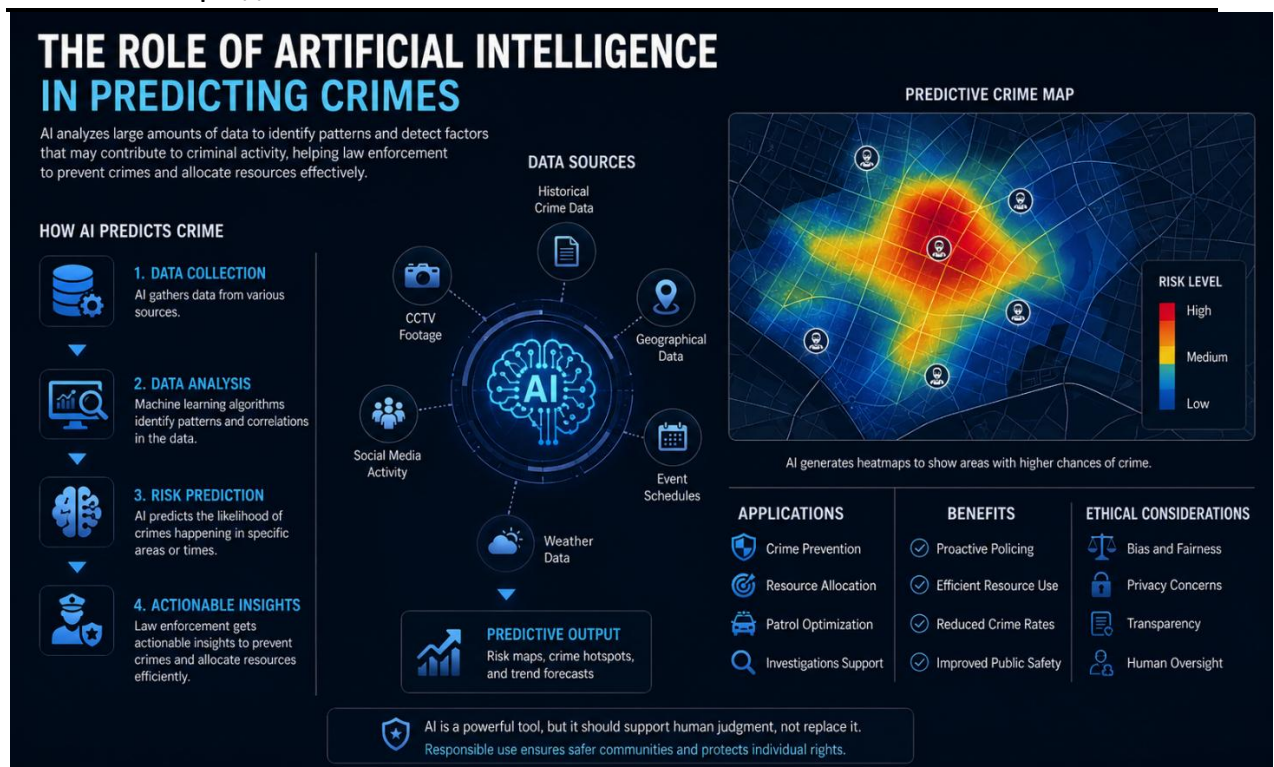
THE ROLE OF ARTIFICIAL INTELLIGENCE IN PREDICTING CRIMES

AI analyzes large amounts of data to identify patterns and detect factors that may contribute to criminal activity, helping law enforcement to prevent crimes and allocate resources effectively.

HOW AI PREDICTS CRIME

1. DATA COLLECTION
AI gathers data from various sources.

2. DATA ANALYSIS
Machine learning algorithms identify patterns and correlations in the data.

3. RISK PREDICTION
AI predicts the likelihood of crimes happening in specific areas or times.

4. ACTIONABLE INSIGHTS
Law enforcement gets actionable insights to prevent crimes and allocate resources efficiently.

DATA SOURCES

Historical Crime Data

CCTV Footage

Geographical Data

AI

Social Media Activity

Event Schedules

Weather Data

PREDICTIVE OUTPUT
Risk maps, crime hotspots, and trend forecasts

PREDICTIVE CRIME MAP

RISK LEVEL
High
Medium
Low

AI generates heatmaps to show areas with higher chances of crime.

| APPLICATIONS | BENEFITS | ETHICAL CONSIDERATIONS |
|---|---|---|
| Crime Prevention | Proactive Policing | Bias and Fairness |
| Resource Allocation | Efficient Resource Use | Privacy Concerns |
| Patrol Optimization | Reduced Crime Rates | Transparency |
| Investigations Support | Improved Public Safety | Human Oversight |

AI is a powerful tool, but it should support human judgment, not replace it.
Responsible use ensures safer communities and protects individual rights.